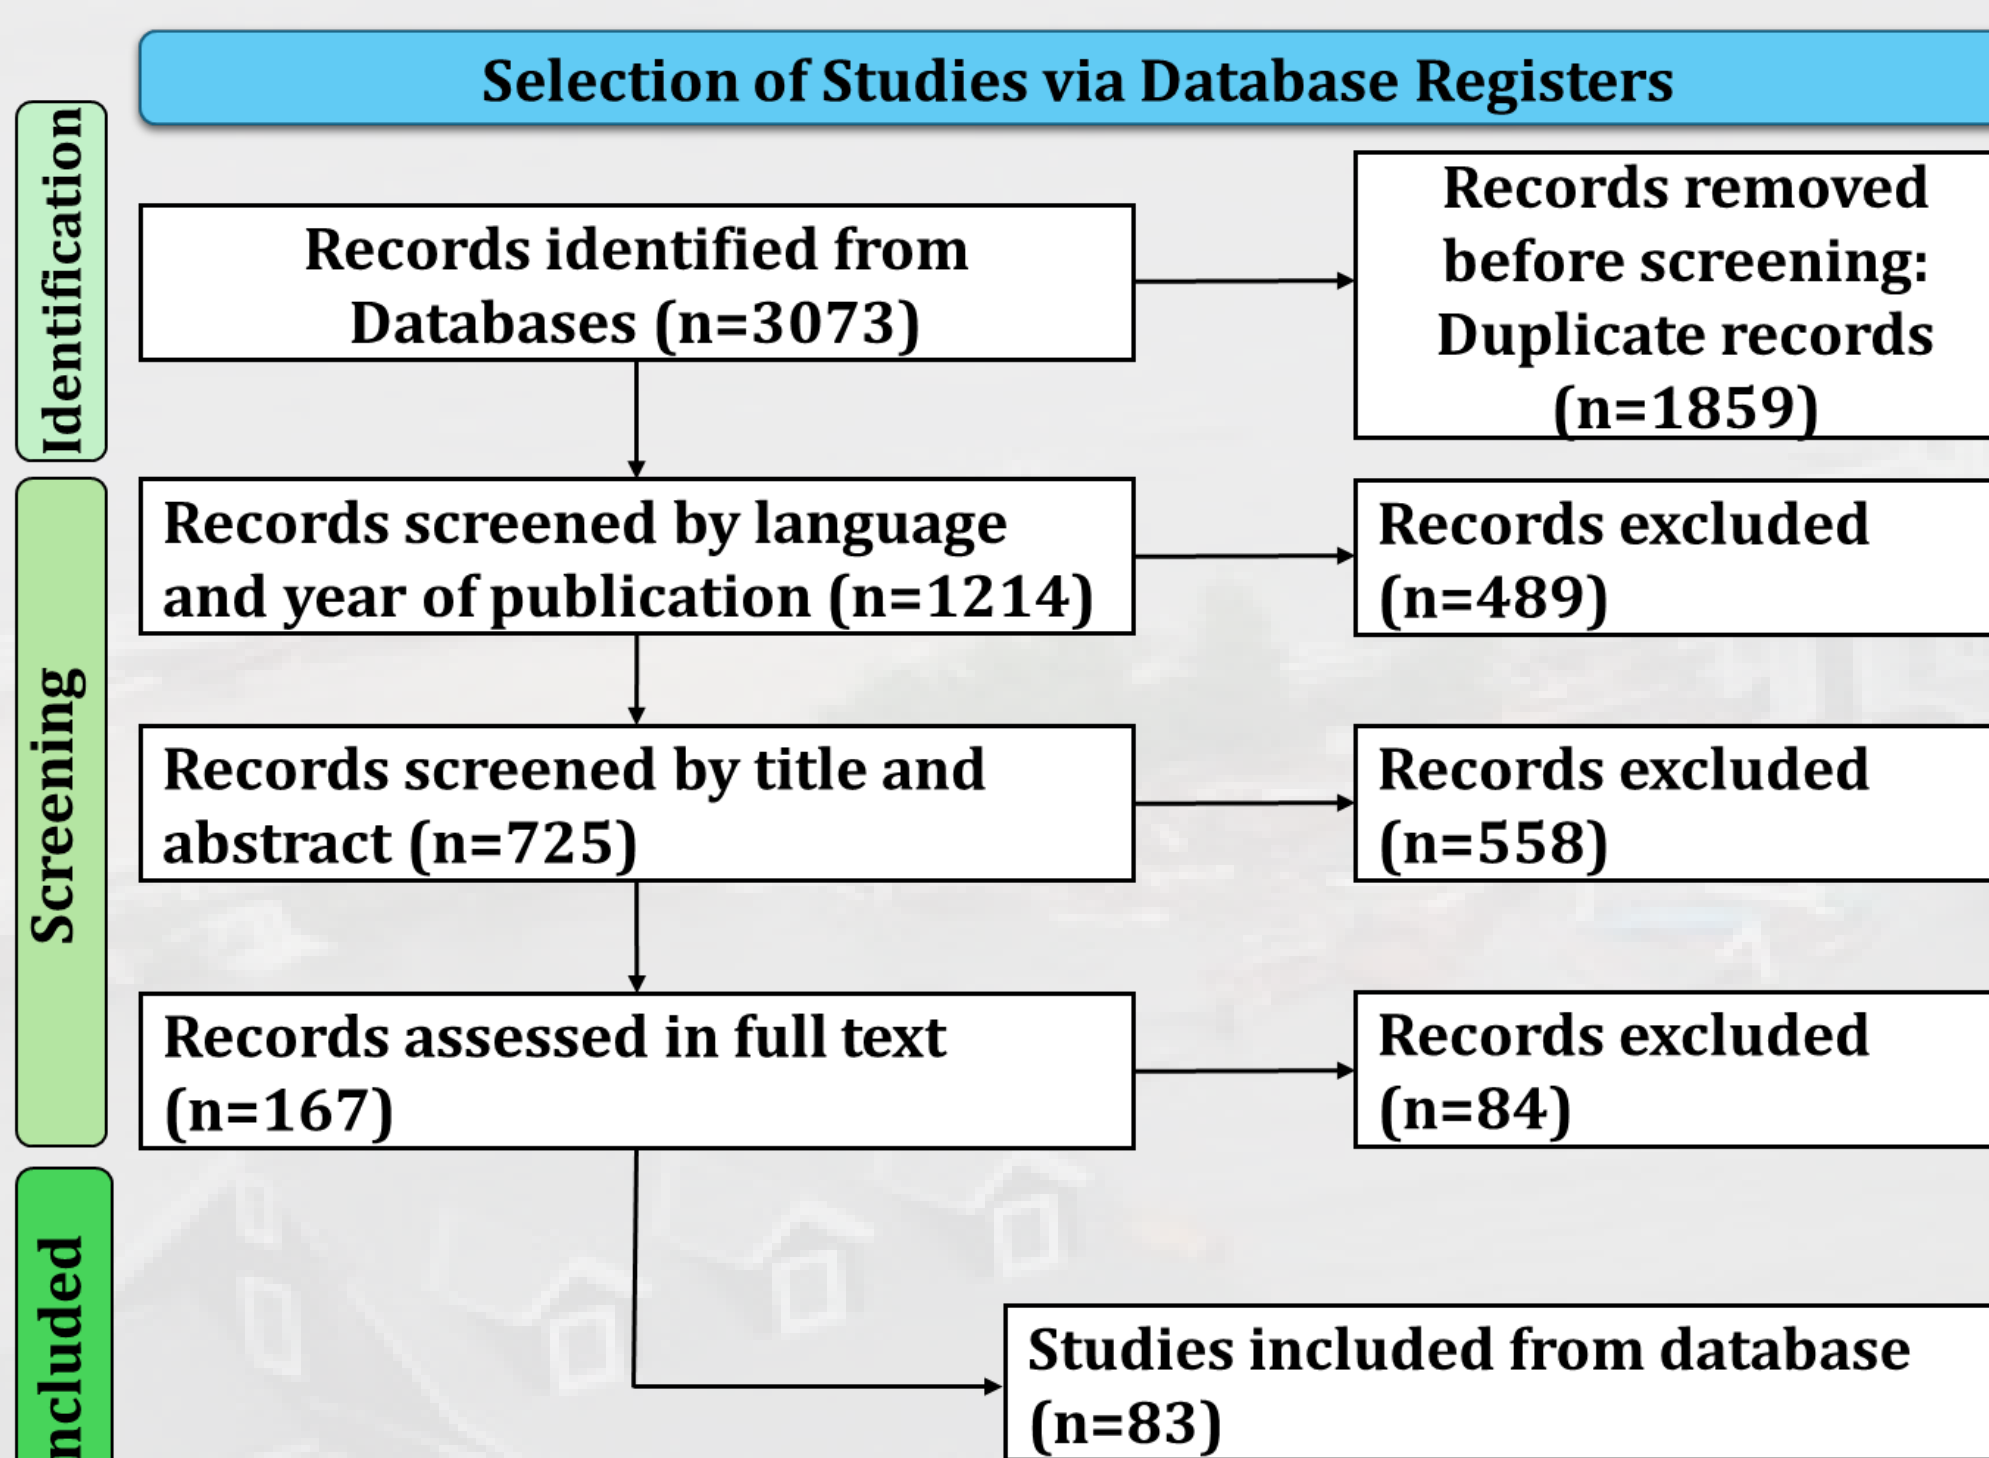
Selection of Studies via Database Registers

Identification

Records identified from Databases (n=3073)

Records removed before screening: Duplicate records (n=1859)

Screening

Records screened by language and year of publication (n=1214)

Records excluded (n=489)

Records screened by title and abstract (n=725)

Records excluded (n=558)

Records assessed in full text (n=167)

Records excluded (n=84)

ncluded

Studies included from database (n=83)